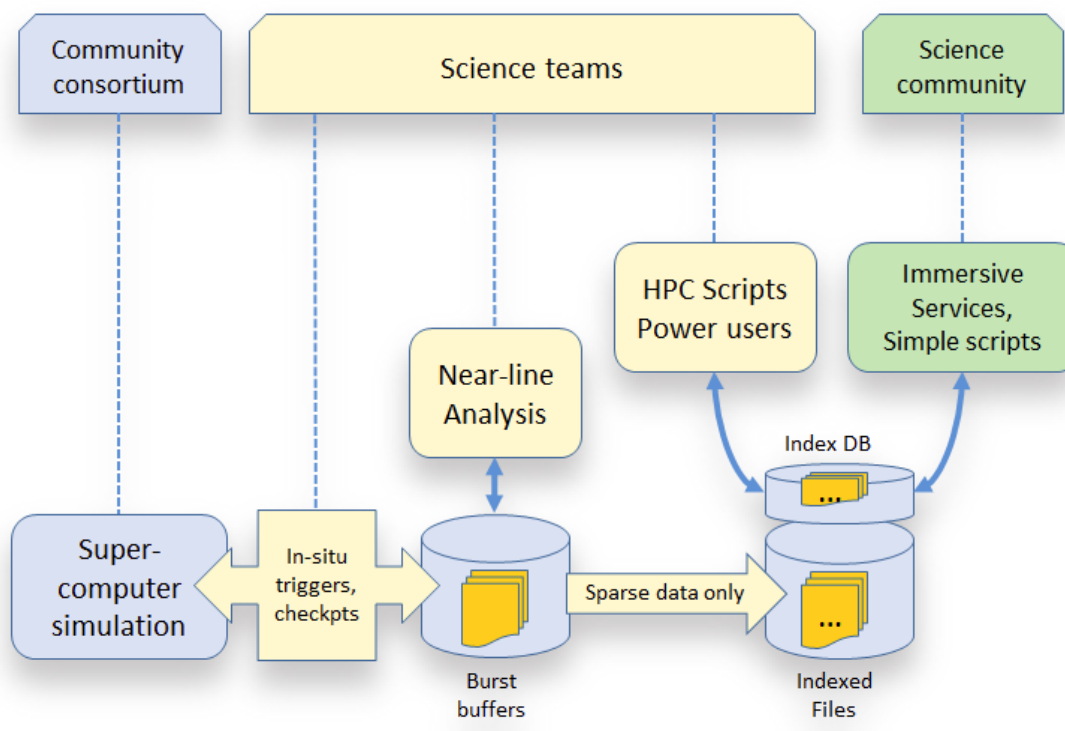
Community consortium

Science teams

Science community

HPC Scripts Power users

Immersive Services, Simple scripts

Near-line Analysis

Index DB

...

Super-computer simulation

In-situ triggers, checkpts

Sparse data only

...

Burst buffers

Indexed Files